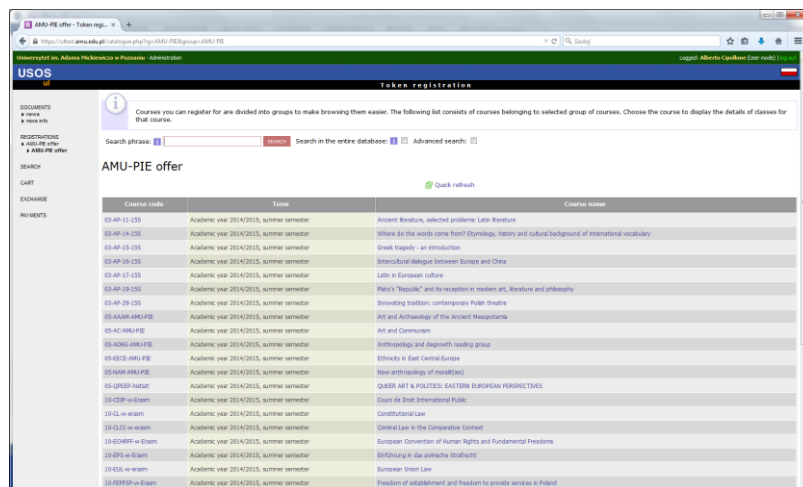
AMU-PIE offer - Token regi... ×   +

https://ufsos.amu.edu.pl/catalogue.php?rg=AMU-PIE&group=AMU-PIE

Szukaj

Uniwersytet im. Adama Mickiewicza w Poznaniu - Administration

Logged: Alberto Cipollone (user mode) | logout

USOS
url

Token registration

DOCUMENTS
▸ news
▸ more info

REGISTRATIONS
▸ AMU-PIE offer
▸ AMU-PIE offer

SEARCH

CART

EXCHANGE

PAYMENTS

Courses you can register for are divided into groups to make browsing them easier. The following list consists of courses belonging to selected group of courses. Choose the course to display the details of classes for that course.

Search phrase: SEARCH Search in the entire database: Advanced search:

AMU-PIE offer

Quick refresh

| Course code | Term | Course name |
|---|---|---|
| 03-AP-11-15S | Academic year 2014/2015, summer semester | Ancient literature, selected problems: Latin literature |
| 03-AP-14-15S | Academic year 2014/2015, summer semester | Where do the words come from? Etymology, history and cultural background of international vocabulary |
| 03-AP-15-15S | Academic year 2014/2015, summer semester | Greek tragedy - an introduction |
| 03-AP-16-15S | Academic year 2014/2015, summer semester | Intercultural dialogue between Europe and China |
| 03-AP-17-15S | Academic year 2014/2015, summer semester | Latin in European culture |
| 03-AP-19-15S | Academic year 2014/2015, summer semester | Plato's "Republic" and its reception in modern art, literature and philosophy |
| 03-AP-20-15S | Academic year 2014/2015, summer semester | Innovating tradition: contemporary Polish theatre |
| 05-AAAM-AMU-PIE | Academic year 2014/2015, summer semester | Art and Archaeology of the Ancient Mesopotamia |
| 05-AC-AMU-PIE | Academic year 2014/2015, summer semester | Art and Communism |
| 05-ADRG-AMU-PIE | Academic year 2014/2015, summer semester | Anthropology and degrowth reading group |
| 05-EECE-AMU-PIE | Academic year 2014/2015, summer semester | Ethnicity in East Central Europe |
| 05-NAM-AMU-PIE | Academic year 2014/2015, summer semester | New anthropology of moralit(ies) |
| 05-QPEEP-fatszt | Academic year 2014/2015, summer semester | QUEER ART & POLITICS: EASTERN EUROPEAN PERSPECTIVES |
| 10-CDIP-w-eram | Academic year 2014/2015, summer semester | Cours de Droit International Public |
| 10-CL-w-eram | Academic year 2014/2015, summer semester | Constitutional Law |
| 10-CLCC-w-eram | Academic year 2014/2015, summer semester | Criminal Law in the Comparative Context |
| 10-ECHRFF-w-Eram | Academic year 2014/2015, summer semester | European Convention of Human Rights and Fundamental Freedoms |
| 10-EPS-w-Eram | Academic year 2014/2015, summer semester | Einführung in das polnische Strafrecht |
| 10-EUL-w-eram | Academic year 2014/2015, summer semester | European Union Law |
| 10-FEFPSP-w-Eram | Academic year 2014/2015, summer semester | Freedom of establishment and freedom to provide services in Poland |